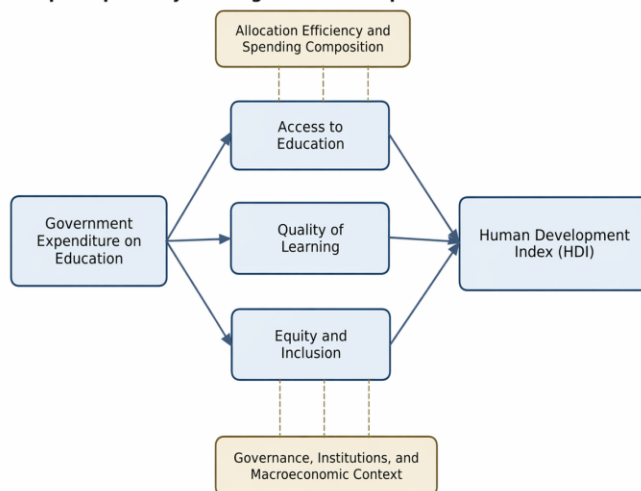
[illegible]

Allocation Efficiency and Spending Composition

Access to Education

Government Expenditure on Education

Quality of Learning

Human Development Index (HDI)

Equity and Inclusion

Governance, Institutions, and Macroeconomic Context